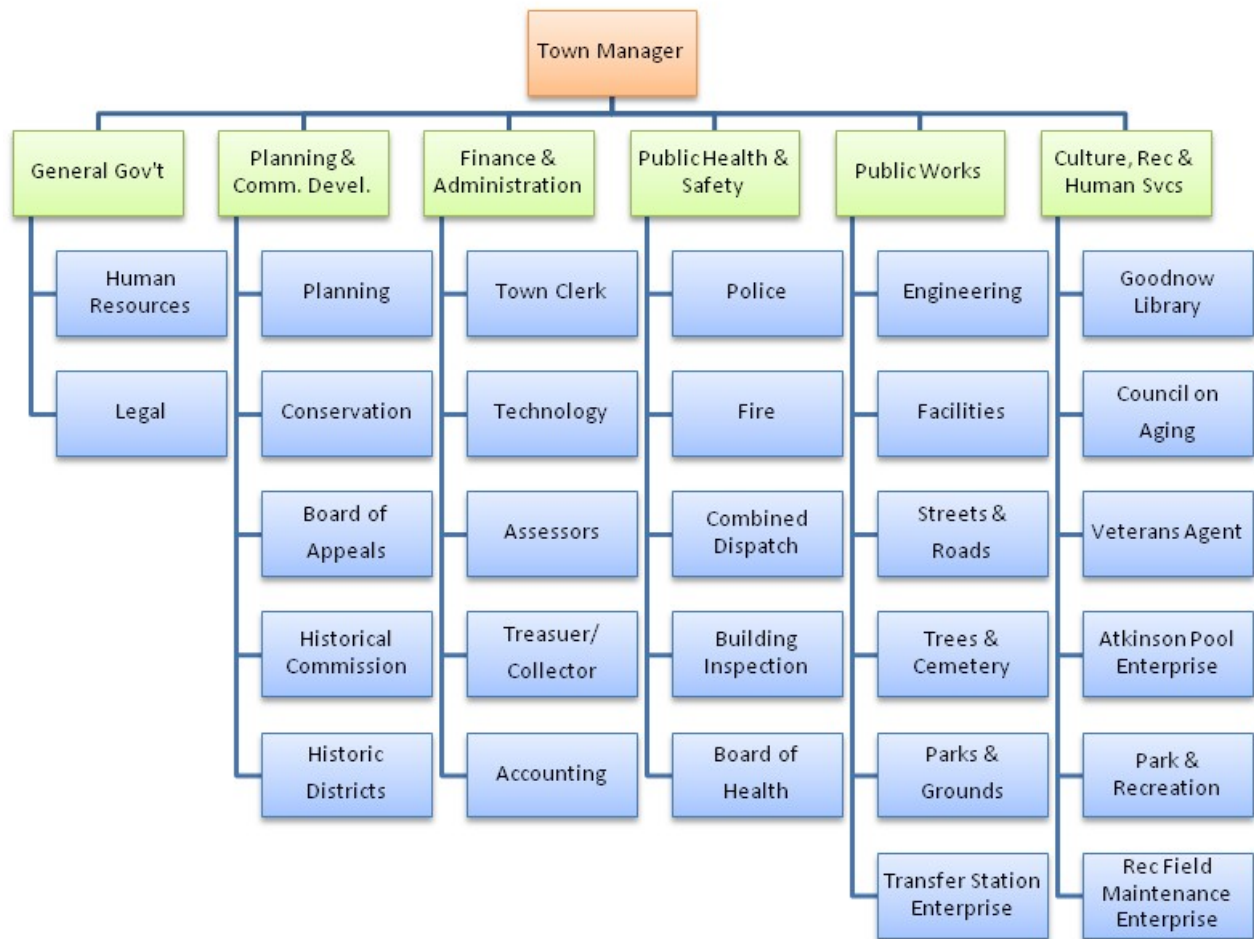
Town Manager

General Gov't

Human Resources

Legal

Planning & Comm. Devel.

Planning

Conservation

Board of Appeals

Historical Commission

Historic Districts

Finance & Administration

Town Clerk

Technology

Assessors

Treasuer/ Collector

Accounting

Public Health & Safety

Police

Fire

Combined Dispatch

Building Inspection

Board of Health

Public Works

Engineering

Facilities

Streets & Roads

Trees & Cemetery

Parks & Grounds

Transfer Station Enterprise

Culture, Rec & Human Svcs

Goodnow Library

Council on Aging

Veterans Agent

Atkinson Pool Enterprise

Park & Recreation

Rec Field Maintenance Enterprise